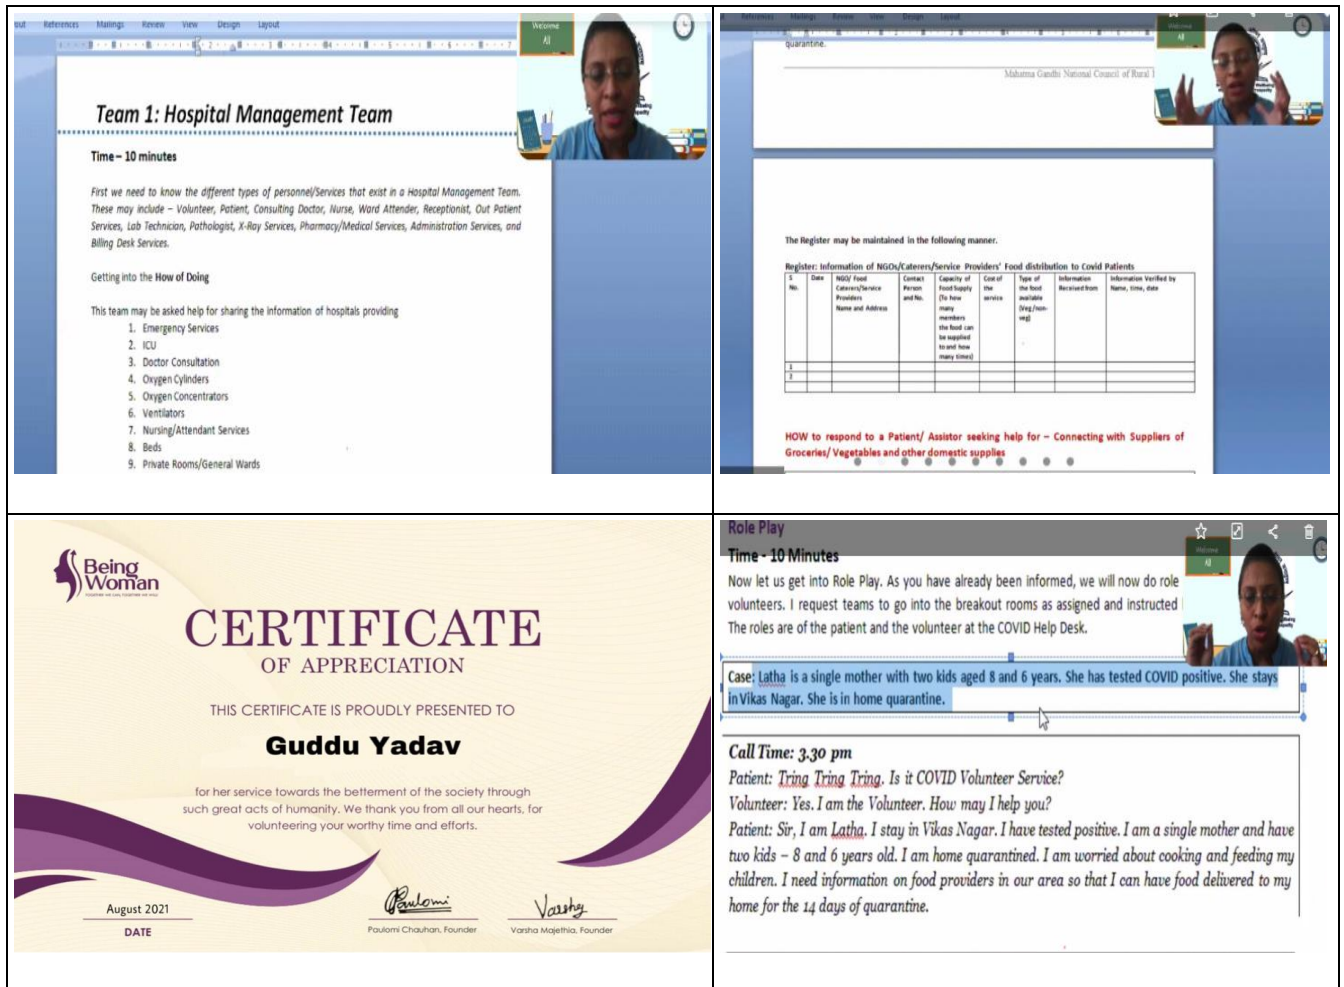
out References Mailings Review View Design Layout

Welcome All

Team 1: Hospital Management Team

Time – 10 minutes

First we need to know the different types of personnel/Services that exist in a Hospital Management Team. These may include – Volunteer, Patient, Consulting Doctor, Nurse, Ward Attender, Receptionist, Out Patient Services, Lab Technician, Pathologist, X-Ray Services, Pharmacy/Medical Services, Administration Services, and Billing Desk Services.

Getting into the How of Doing

This team may be asked help for sharing the information of hospitals providing
1. Emergency Services
2. ICU
3. Doctor Consultation
4. Oxygen Cylinders
5. Oxygen Concentrators
6. Ventilators
7. Nursing/Attendant Services
8. Beds
9. Private Rooms/General Wards

quarantine.

Mahatma Gandhi National Council of Rural I

The Register may be maintained in the following manner.

Register: Information of NGOs/Caterers/Service Providers' Food distribution to Covid Patients

| S No. | Date | NGO/ Food Caterers/Service Providers Name and Address | Contact Person and No. | Capacity of Food Supply (To how many members the food can be supplied to and how many times) | Cost of the service | Type of the food available (Veg/non-veg) | Information Received from | Information Verified by Name, time, date |
|---|---|---|---|---|---|---|---|---|
| 1 | | | | | | | | |
| 2 | | | | | | | | |

HOW to respond to a Patient/ Assistor seeking help for – Connecting with Suppliers of Groceries/ Vegetables and other domestic supplies

Being Woman

CERTIFICATE
OF APPRECIATION

THIS CERTIFICATE IS PROUDLY PRESENTED TO

Guddu Yadav

for her service towards the betterment of the society through such great acts of humanity. We thank you from all our hearts, for volunteering your worthy time and efforts.

August 2021
DATE

Paulomi
Paulomi Chauhan, Founder

Varsha
Varsha Majethia, Founder

Role Play
Time - 10 Minutes
Now let us get into Role Play. As you have already been informed, we will now do role volunteers. I request teams to go into the breakout rooms as assigned and instructed The roles are of the patient and the volunteer at the COVID Help Desk.

Welcome All

Case: Latha is a single mother with two kids aged 8 and 6 years. She has tested COVID positive. She stays in Vikas Nagar. She is in home quarantine.

Call Time: 3.30 pm
Patient: Tring Tring Tring. Is it COVID Volunteer Service?
Volunteer: Yes. I am the Volunteer. How may I help you?
Patient: Sir, I am Latha. I stay in Vikas Nagar. I have tested positive. I am a single mother and have two kids – 8 and 6 years old. I am home quarantined. I am worried about cooking and feeding my children. I need information on food providers in our area so that I can have food delivered to my home for the 14 days of quarantine.